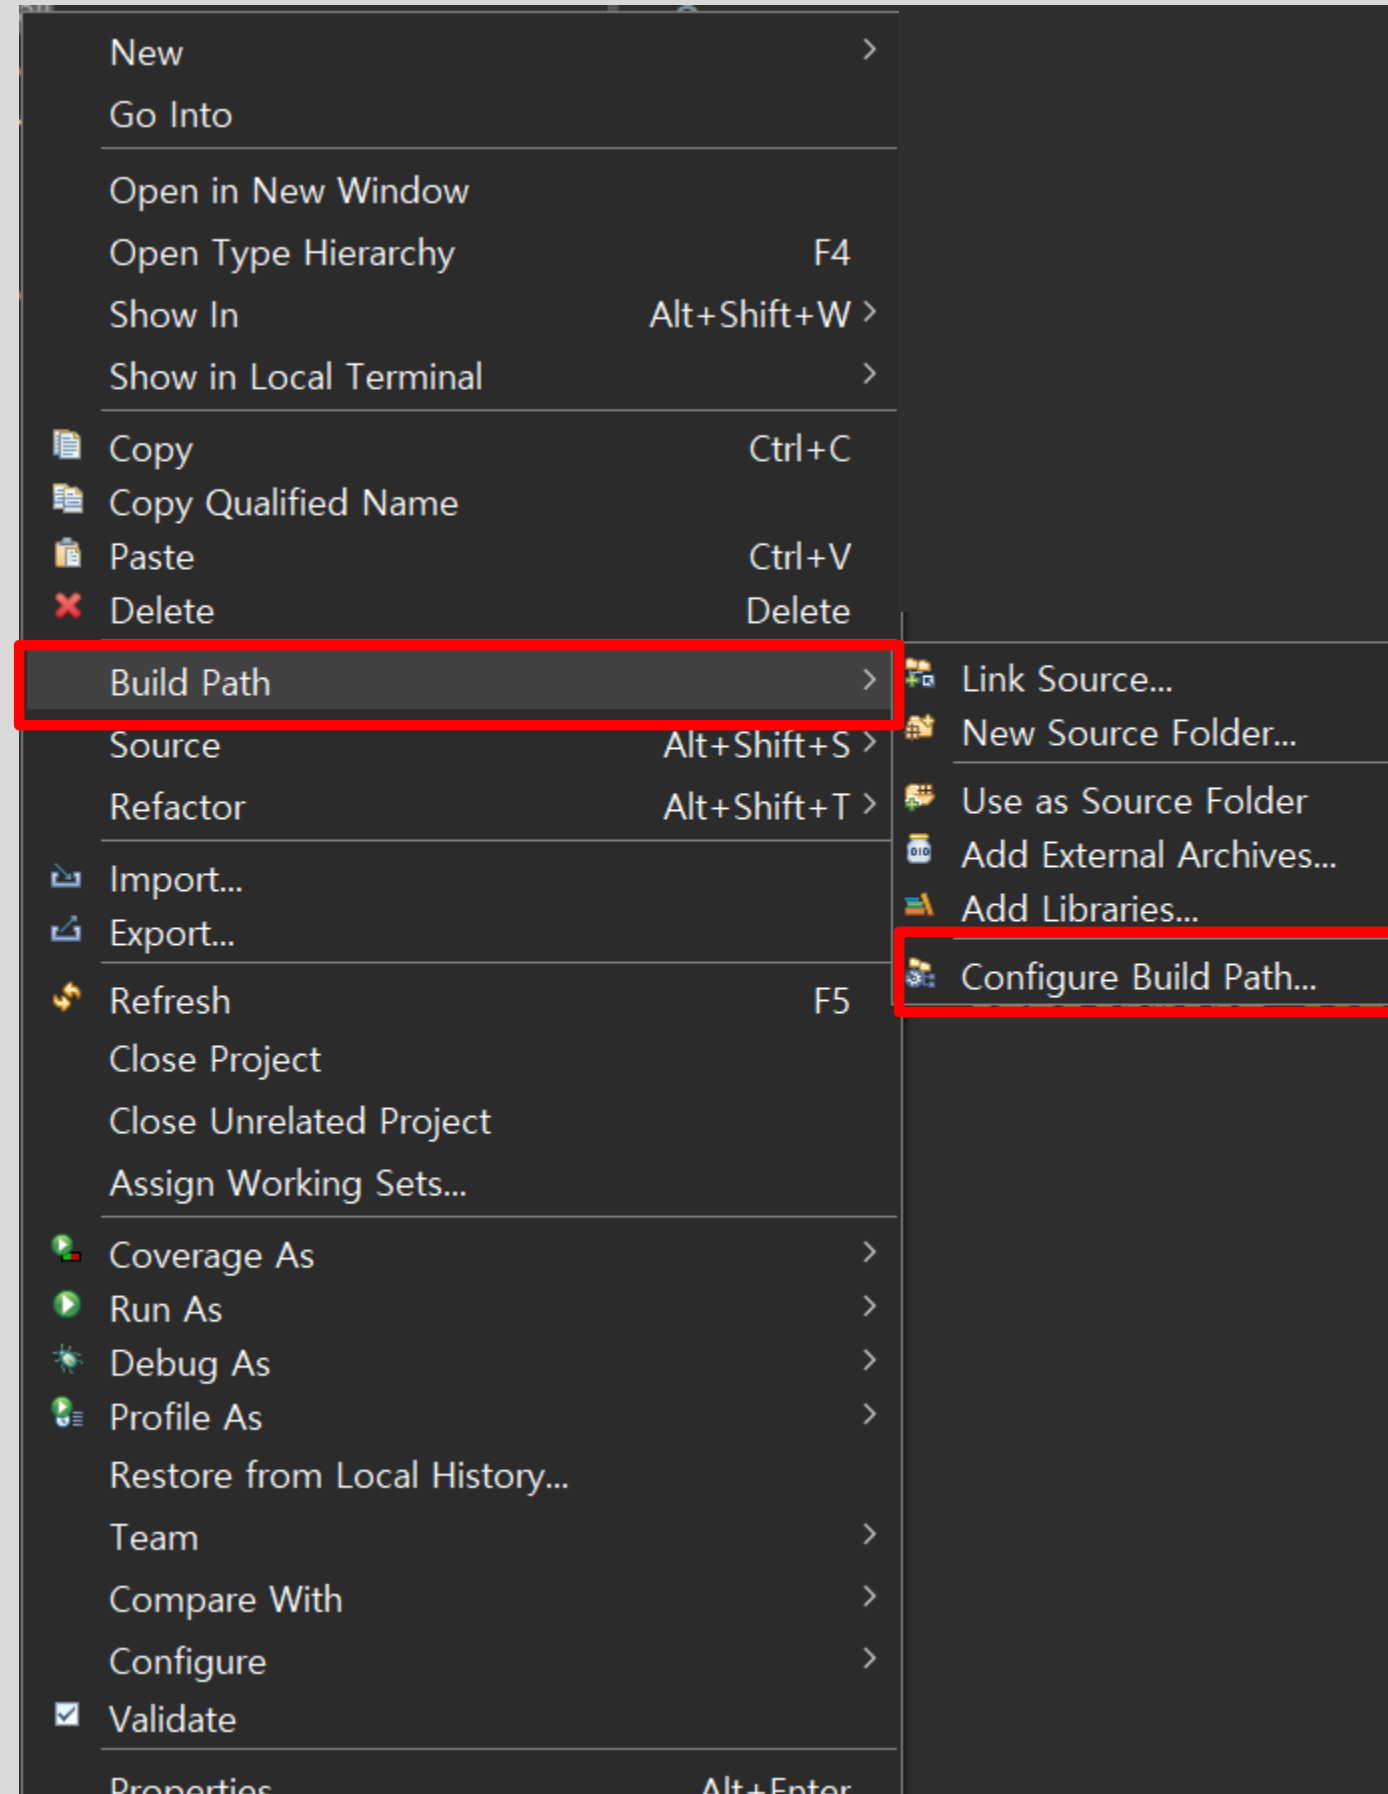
New
Go Into

Open in New Window
Open Type Hierarchy F4
Show In Alt+Shift+W
Show in Local Terminal

Copy Ctrl+C
Copy Qualified Name
Paste Ctrl+V
Delete Delete

Build Path
Source Alt+Shift+S
Refactor Alt+Shift+T

Import...
Export...

Refresh F5
Close Project
Close Unrelated Project
Assign Working Sets...

Coverage As
Run As
Debug As
Profile As
Restore from Local History...
Team
Compare With
Configure
Validate

Properties Alt+Enter

Link Source...
New Source Folder...

Use as Source Folder
Add External Archives...
Add Libraries...

Configure Build Path...